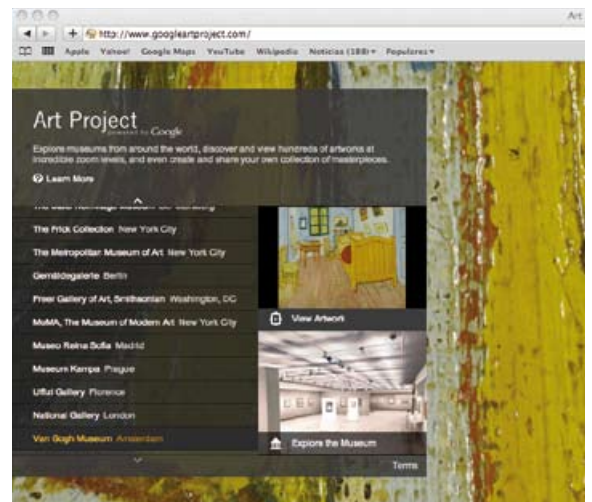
Art

http://www.googleartproject.com/

Apple Yahoo! Google Maps YouTube Wikipedia Noticias (188) ▾ Populares ▾

Art Project powered by Google

Explore museums from around the world, discover and view hundreds of artworks at incredible zoom levels, and even create and share your own collection of masterpieces.

Learn More

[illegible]

The Frick Collection New York City

The Metropolitan Museum of Art New York City

Gemäldegalerie Berlin

Freer Gallery of Art, Smithsonian Washington, DC

MoMA, The Museum of Modern Art New York City

Museo Reina Sofia Madrid

Museum Kampa Prague

Uffizi Gallery Florence

National Gallery London

Van Gogh Museum Amsterdam

View Artwork

Explore the Museum

Terms